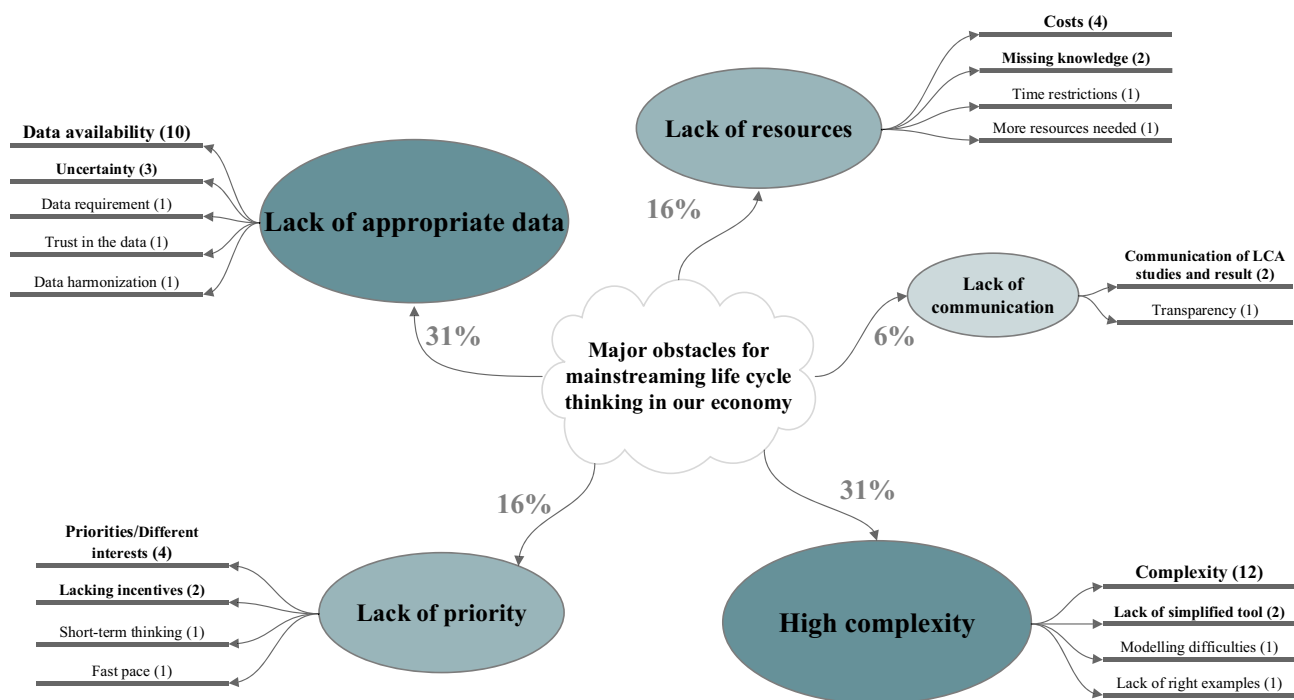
Major obstacles for mainstreaming life cycle thinking in our economy

Lack of appropriate data

31%

Data availability (10)

Uncertainty (3)

Data requirement (1)

Trust in the data (1)

Data harmonization (1)

Lack of resources

16%

Costs (4)

Missing knowledge (2)

Time restrictions (1)

More resources needed (1)

Lack of communication

6%

Communication of LCA studies and result (2)

Transparency (1)

Lack of priority

16%

Priorities/Different interests (4)

Lacking incentives (2)

Short-term thinking (1)

Fast pace (1)

High complexity

31%

Complexity (12)

Lack of simplified tool (2)

Modelling difficulties (1)

Lack of right examples (1)